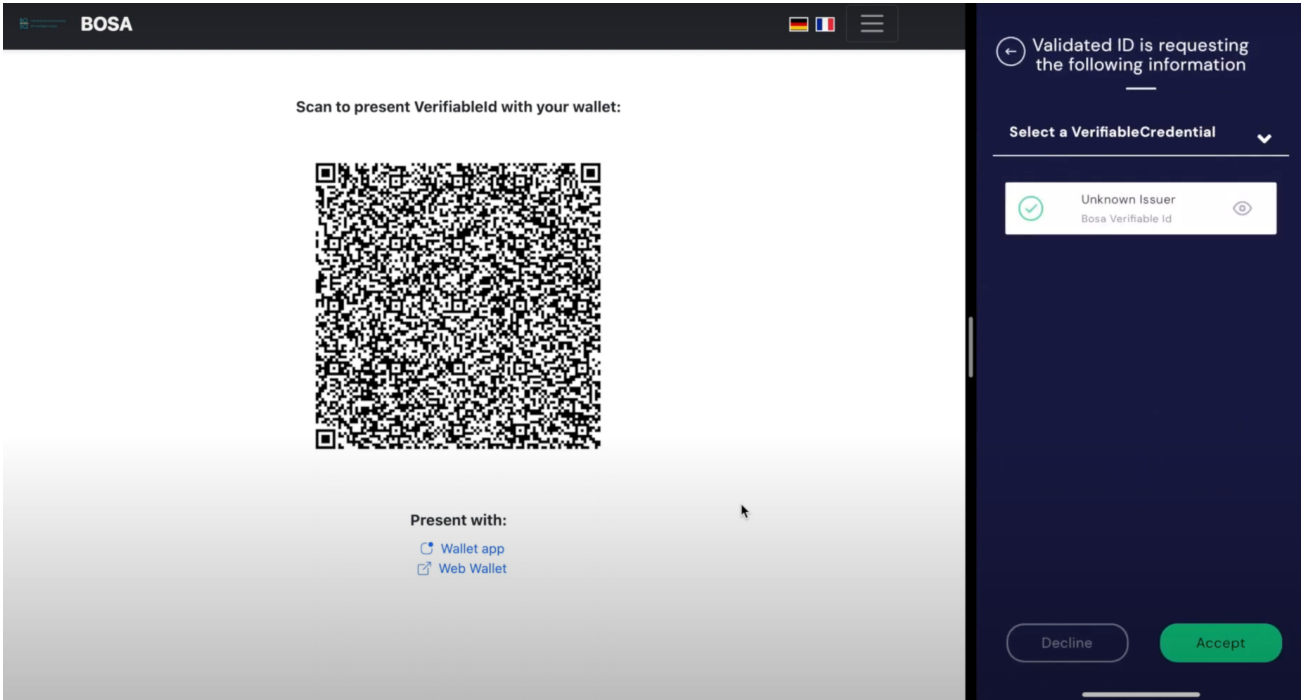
BOSA

Scan to present VerifiableId with your wallet:

Present with:
Wallet app
Web Wallet

Validated ID is requesting the following information

Select a VerifiableCredential

Unknown Issuer
Bosa Verifiable Id

Decline
Accept